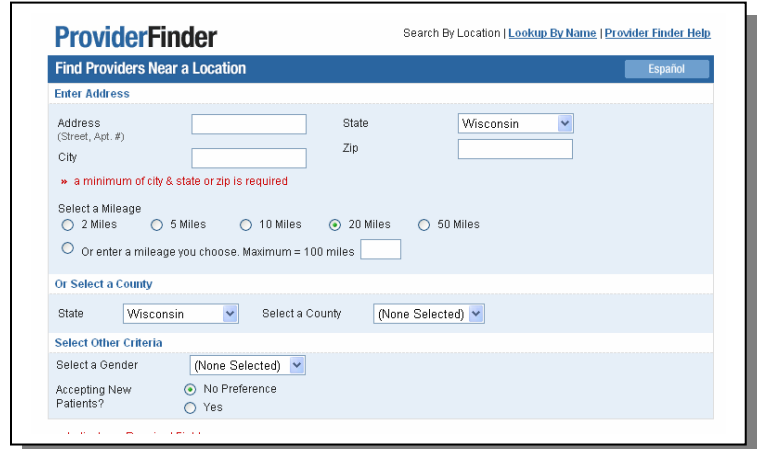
ProviderFinder

Search By Location | Lookup By Name | Provider Finder Help

Find Providers Near a Location

Español

Enter Address

Address
(Street, Apt. #)

State Wisconsin

City

Zip

» a minimum of city & state or zip is required

Select a Mileage
2 Miles 5 Miles 10 Miles 20 Miles 50 Miles

Or enter a mileage you choose. Maximum = 100 miles

Or Select a County

State Wisconsin Select a County (None Selected)

Select Other Criteria

Select a Gender (None Selected)

Accepting New Patients?
No Preference
Yes

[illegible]